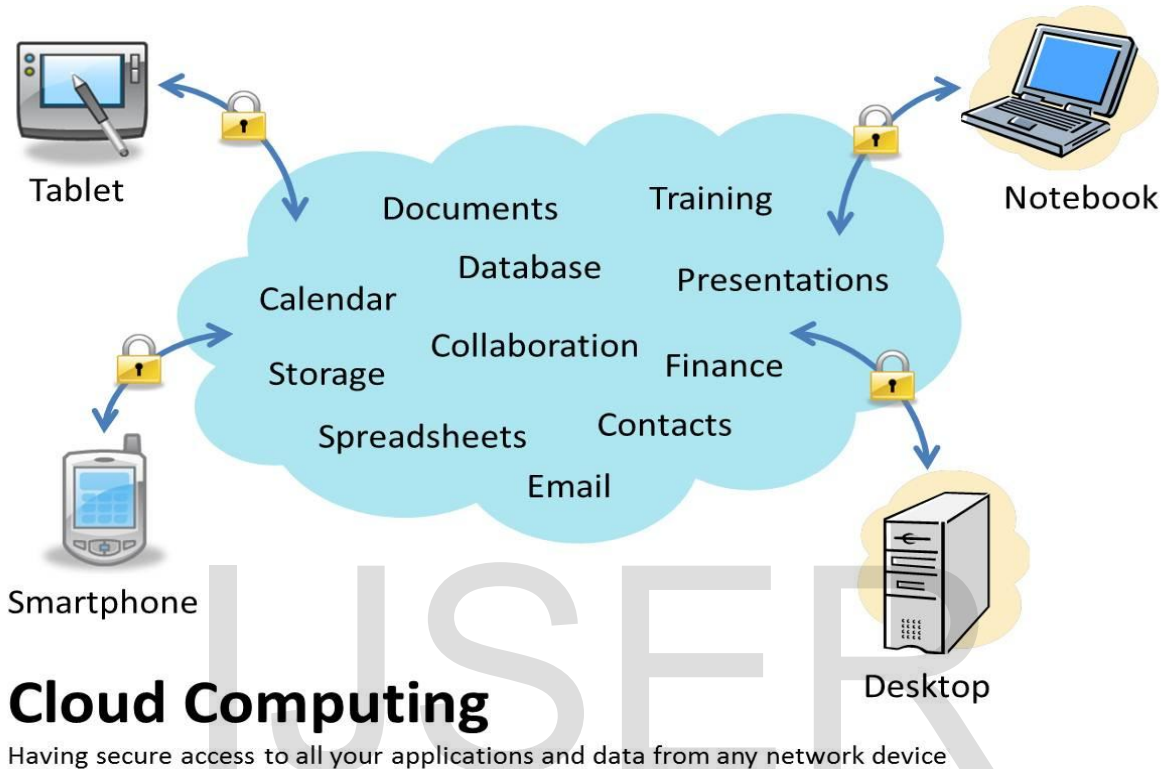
Tablet

Notebook

Documents

Training

Database

Presentations

Calendar

Collaboration

Storage

Finance

Spreadsheets

Contacts

Email

Smartphone

Desktop

IJSER

Cloud Computing

Having secure access to all your applications and data from any network device